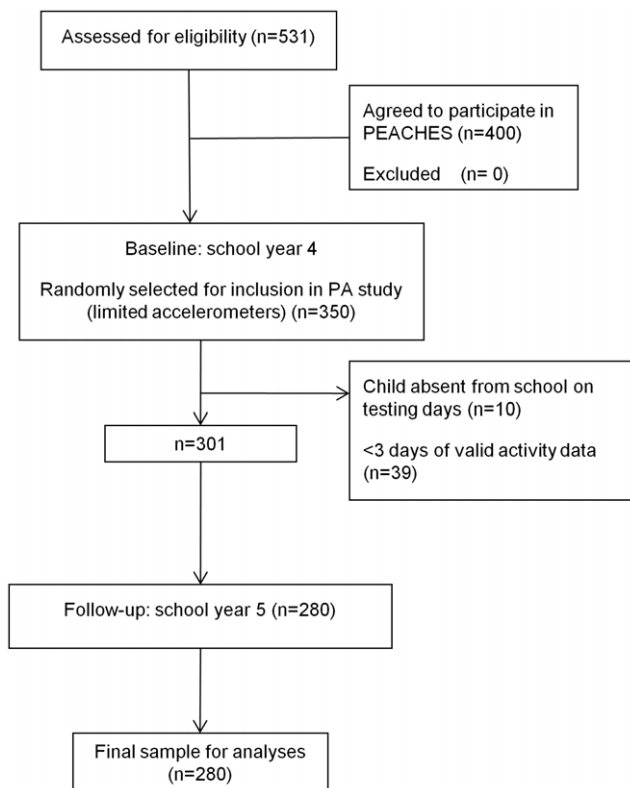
Assessed for eligibility (n=531)

Agreed to participate in PEACHES (n=400)

Excluded (n= 0)

Baseline: school year 4

Randomly selected for inclusion in PA study (limited accelerometers) (n=350)

Child absent from school on testing days (n=10)

<3 days of valid activity data (n=39)

n=301

Follow-up: school year 5 (n=280)

Final sample for analyses (n=280)